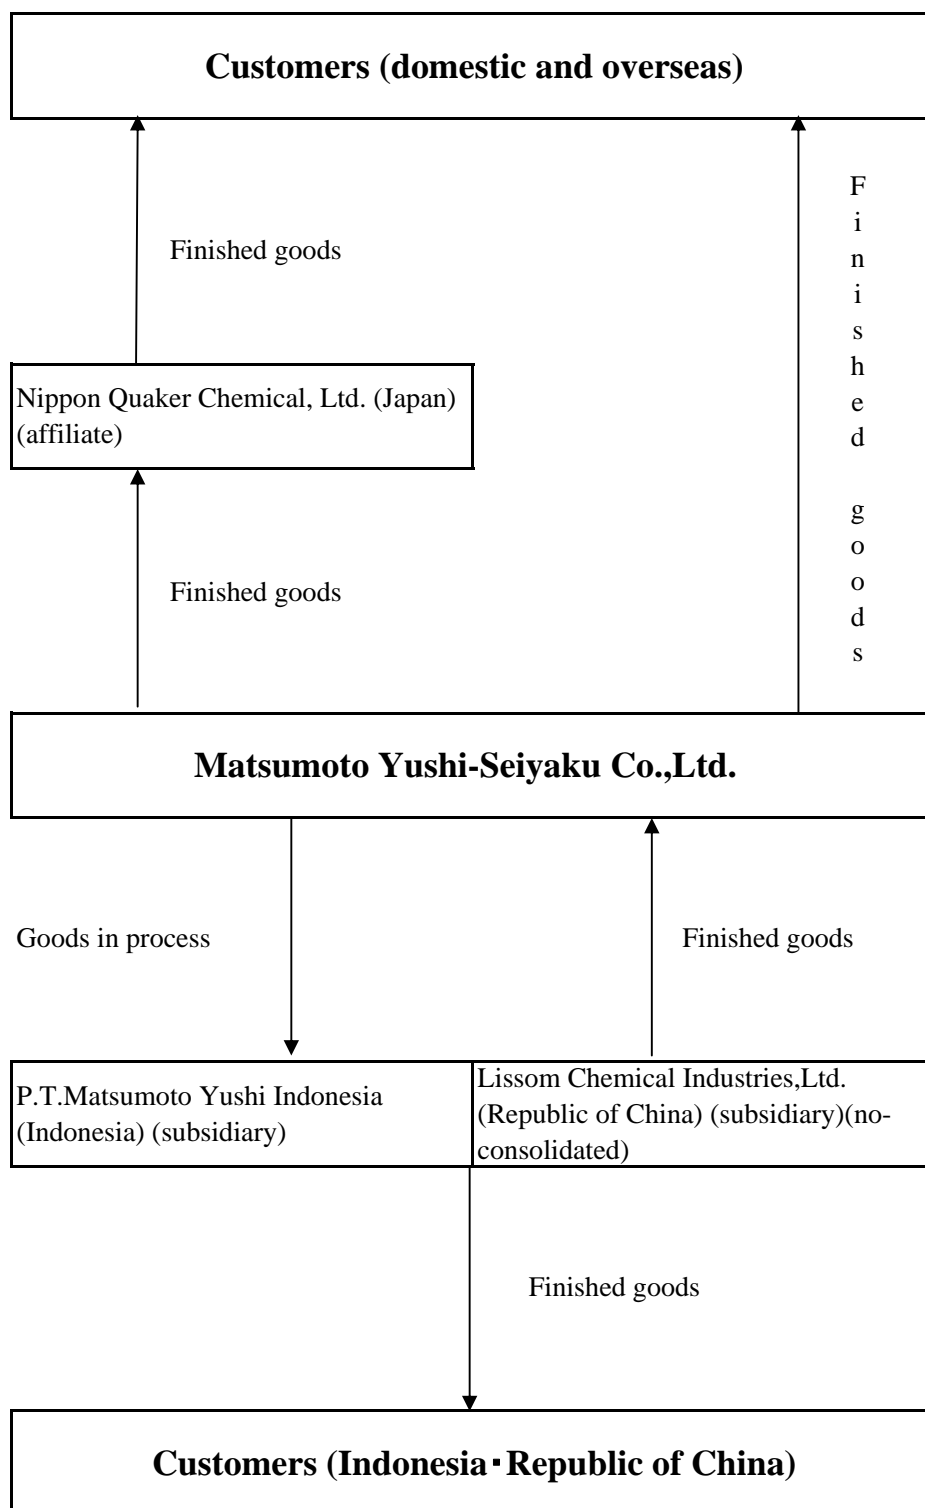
Customers (domestic and overseas)

Finished goods

Finished goods

Nippon Quaker Chemical, Ltd. (Japan) (affiliate)

Finished goods

Matsumoto Yushi-Seiyaku Co.,Ltd.

Goods in process

Finished goods

P.T.Matsumoto Yushi Indonesia (Indonesia) (subsidiary)

Lissom Chemical Industries,Ltd. (Republic of China) (subsidiary)(no-consolidated)

Finished goods

Customers (Indonesia・Republic of China)